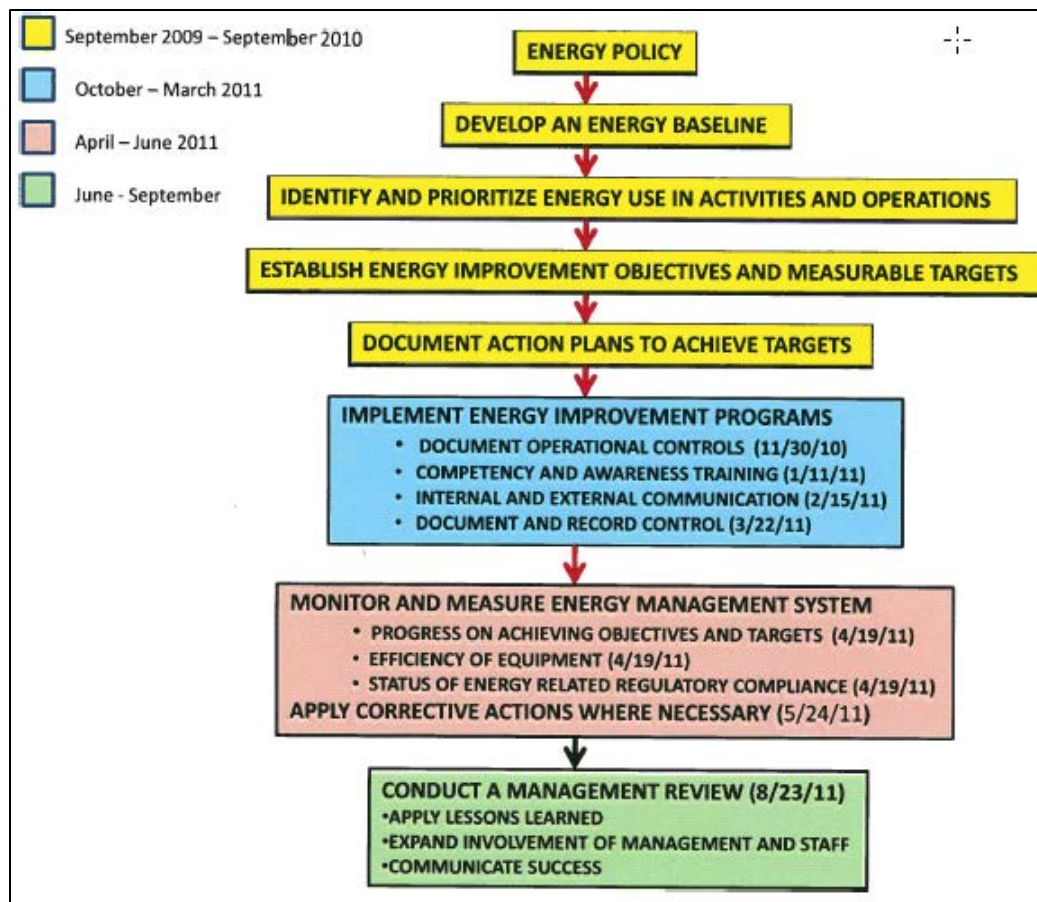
September 2009 – September 2010

October – March 2011

April – June 2011

June - September

ENERGY POLICY

DEVELOP AN ENERGY BASELINE

IDENTIFY AND PRIORITIZE ENERGY USE IN ACTIVITIES AND OPERATIONS

ESTABLISH ENERGY IMPROVEMENT OBJECTIVES AND MEASURABLE TARGETS

DOCUMENT ACTION PLANS TO ACHIEVE TARGETS

IMPLEMENT ENERGY IMPROVEMENT PROGRAMS
• DOCUMENT OPERATIONAL CONTROLS (11/30/10)
• COMPETENCY AND AWARENESS TRAINING (1/11/11)
• INTERNAL AND EXTERNAL COMMUNICATION (2/15/11)
• DOCUMENT AND RECORD CONTROL (3/22/11)

MONITOR AND MEASURE ENERGY MANAGEMENT SYSTEM
• PROGRESS ON ACHIEVING OBJECTIVES AND TARGETS (4/19/11)
• EFFICIENCY OF EQUIPMENT (4/19/11)
• STATUS OF ENERGY RELATED REGULATORY COMPLIANCE (4/19/11)
APPLY CORRECTIVE ACTIONS WHERE NECESSARY (5/24/11)

CONDUCT A MANAGEMENT REVIEW (8/23/11)
•APPLY LESSONS LEARNED
•EXPAND INVOLVEMENT OF MANAGEMENT AND STAFF
•COMMUNICATE SUCCESS